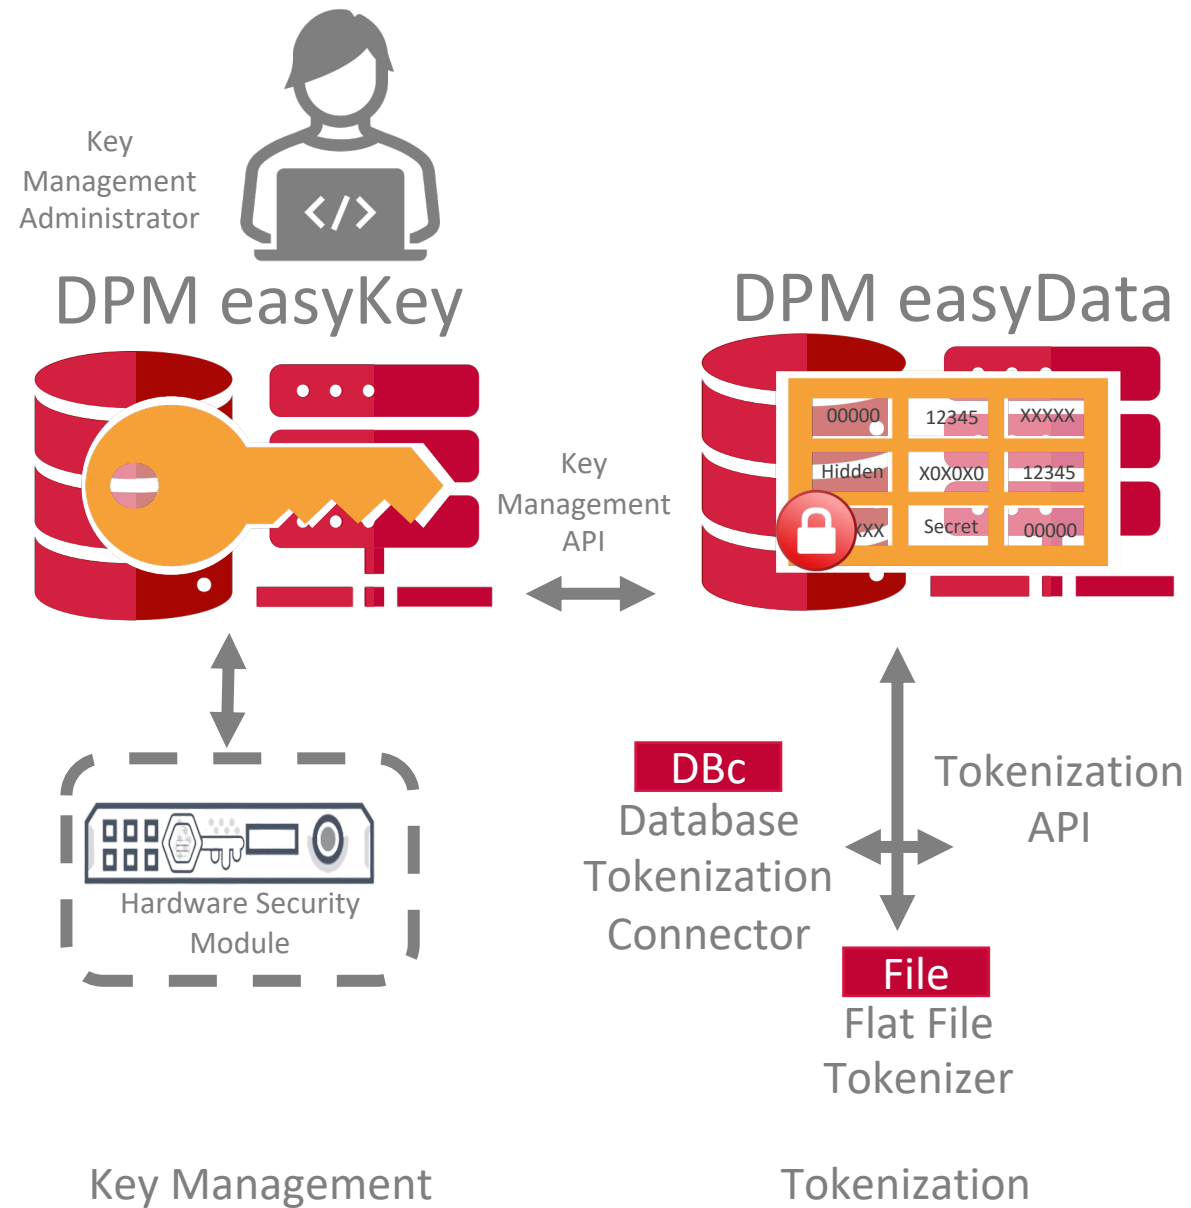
Key Management Administrator

DPM easyKey

DPM easyData

00000
12345
XXXXX
Hidden
X0X0X0
12345
XXX
Secret
00000

Key Management API

DBc
Database Tokenization Connector

Tokenization API

Hardware Security Module

File
Flat File Tokenizer

Key Management

Tokenization